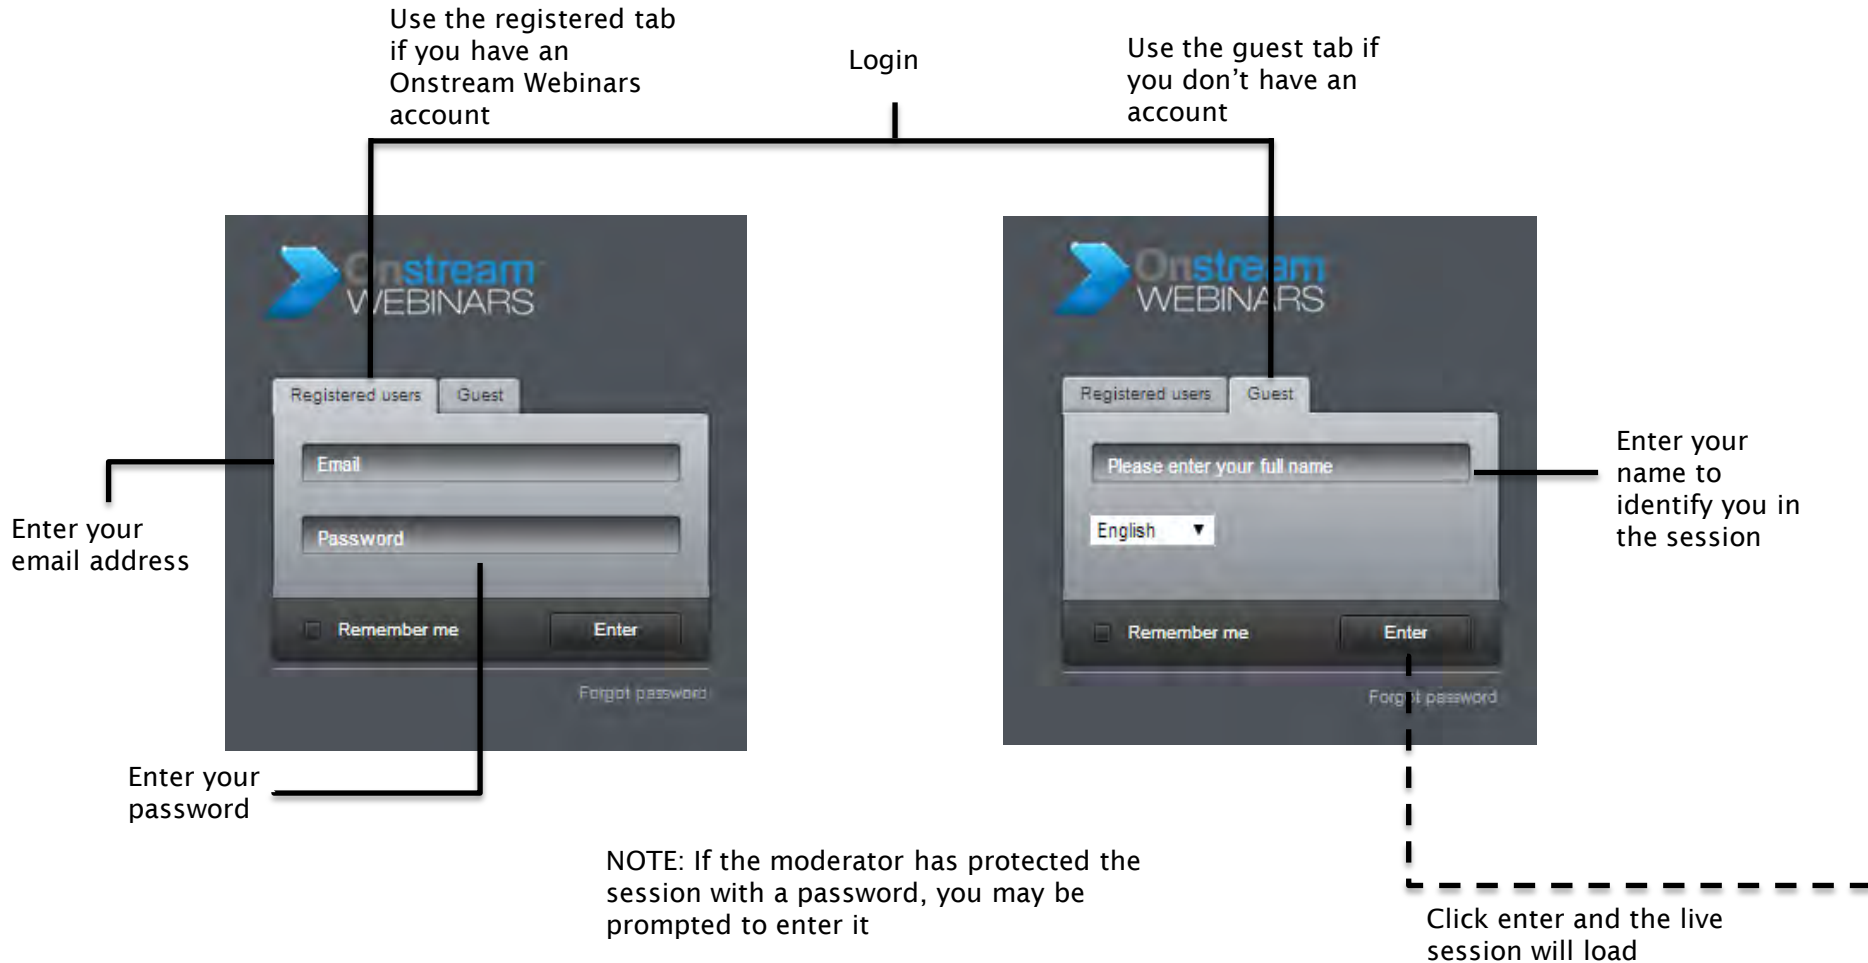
Use the registered tab if you have an Onstream Webinars account

Login

Use the guest tab if you don't have an account

Onstream WEBINARS

Registered users

Guest

Email

Password

Remember me

Enter

Forgot password

Enter your email address

Enter your password

Onstream WEBINARS

Registered users

Guest

Please enter your full name

English ▼

Remember me

Enter

Forgot password

Enter your name to identify you in the session

NOTE: If the moderator has protected the session with a password, you may be prompted to enter it

Click enter and the live session will load